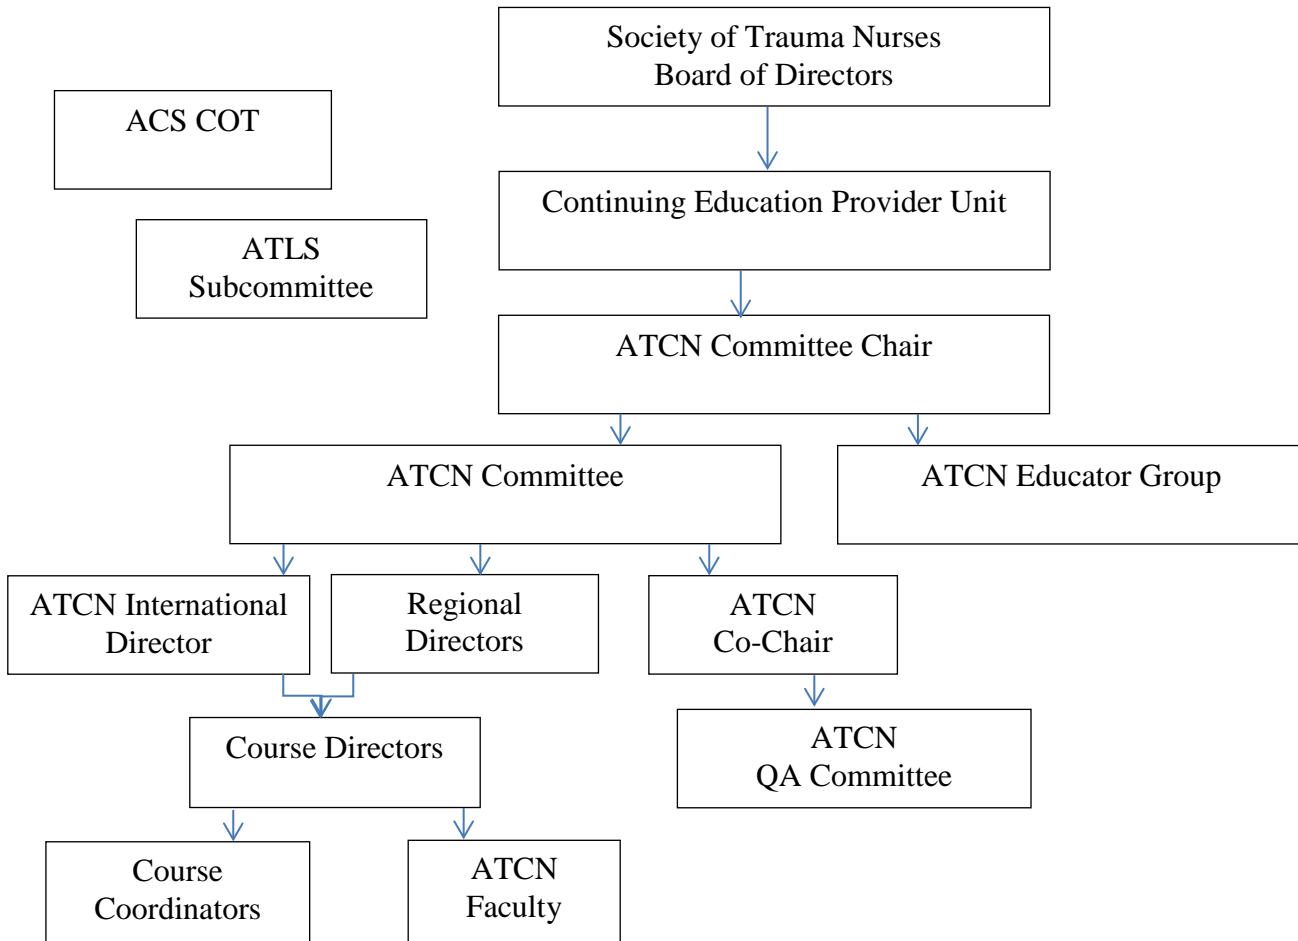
Society of Trauma Nurses
Board of Directors

ACS COT

ATLS
Subcommittee

Continuing Education Provider Unit

ATCN Committee Chair

ATCN Committee

ATCN Educator Group

ATCN International Director

Regional Directors

ATCN Co-Chair

Course Directors

ATCN QA Committee

Course Coordinators

ATCN Faculty